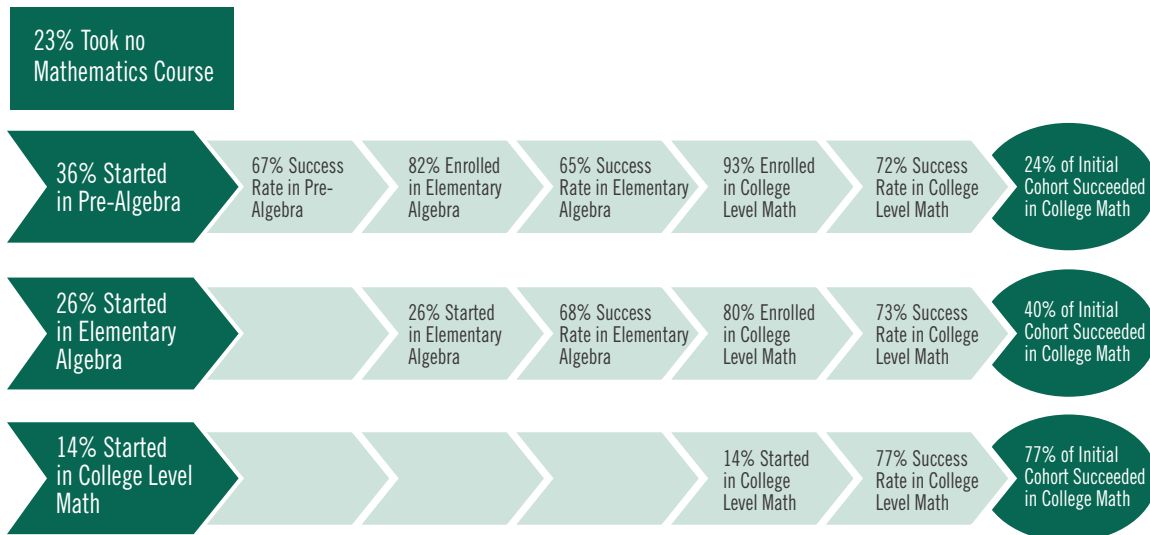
23% Took no Mathematics Course

36% Started in Pre-Algebra

67% Success Rate in Pre-Algebra

82% Enrolled in Elementary Algebra

65% Success Rate in Elementary Algebra

93% Enrolled in College Level Math

72% Success Rate in College Level Math

24% of Initial Cohort Succeeded in College Math

26% Started in Elementary Algebra

26% Started in Elementary Algebra

68% Success Rate in Elementary Algebra

80% Enrolled in College Level Math

73% Success Rate in College Level Math

40% of Initial Cohort Succeeded in College Math

14% Started in College Level Math

14% Started in College Level Math

77% Success Rate in College Level Math

77% of Initial Cohort Succeeded in College Math